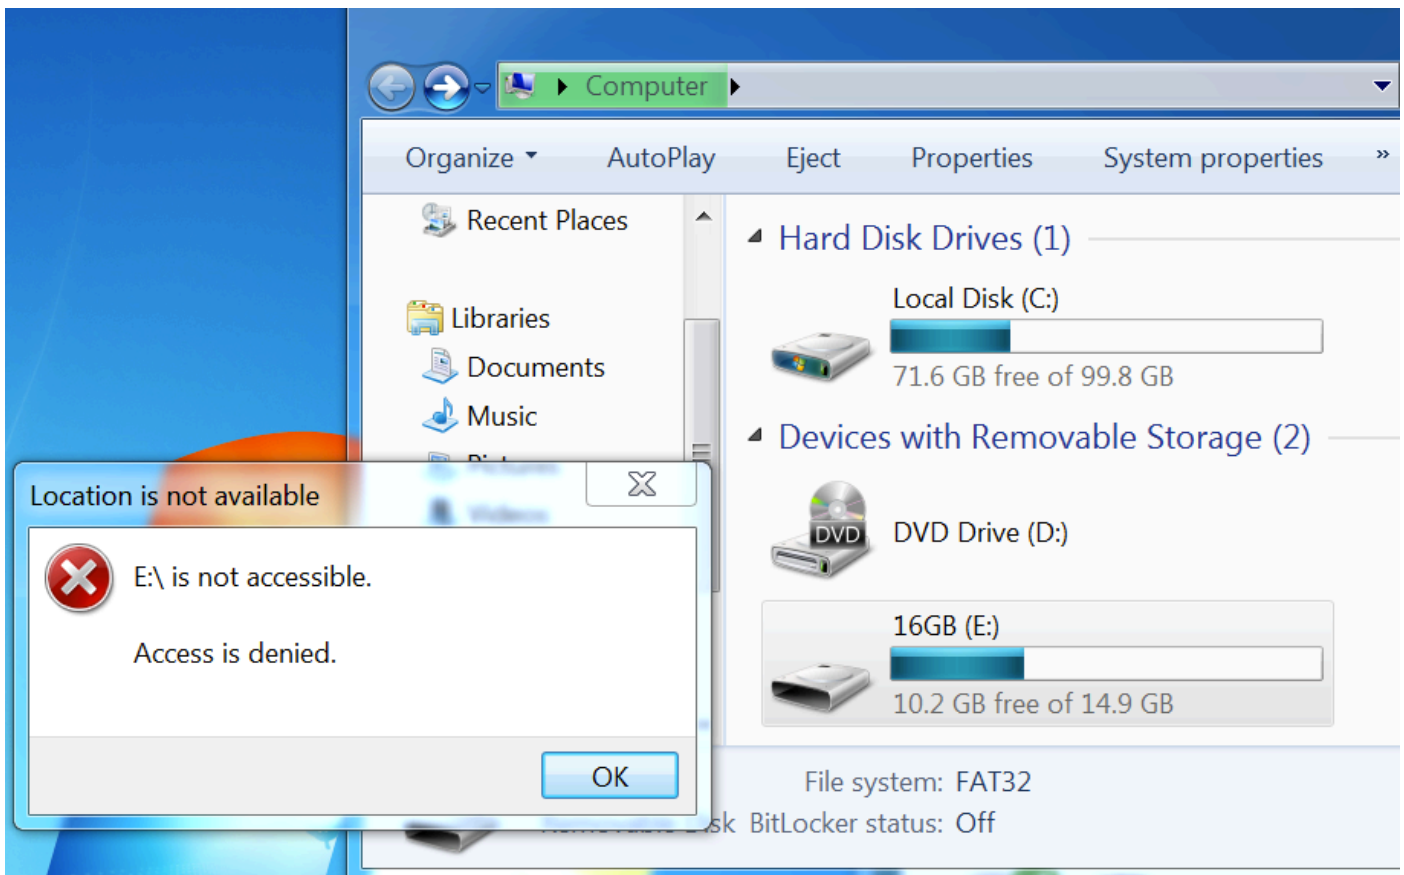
Computer

Organize AutoPlay Eject Properties System properties »

Recent Places

Libraries
Documents
Music
Pict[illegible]
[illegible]

Hard Disk Drives (1)

Local Disk (C:)
71.6 GB free of 99.8 GB

Devices with Removable Storage (2)

DVD
DVD Drive (D:)

16GB (E:)
10.2 GB free of 14.9 GB

Location is not available

E:\ is not accessible.

Access is denied.

OK

File system: FAT32
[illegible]sk BitLocker status: Off